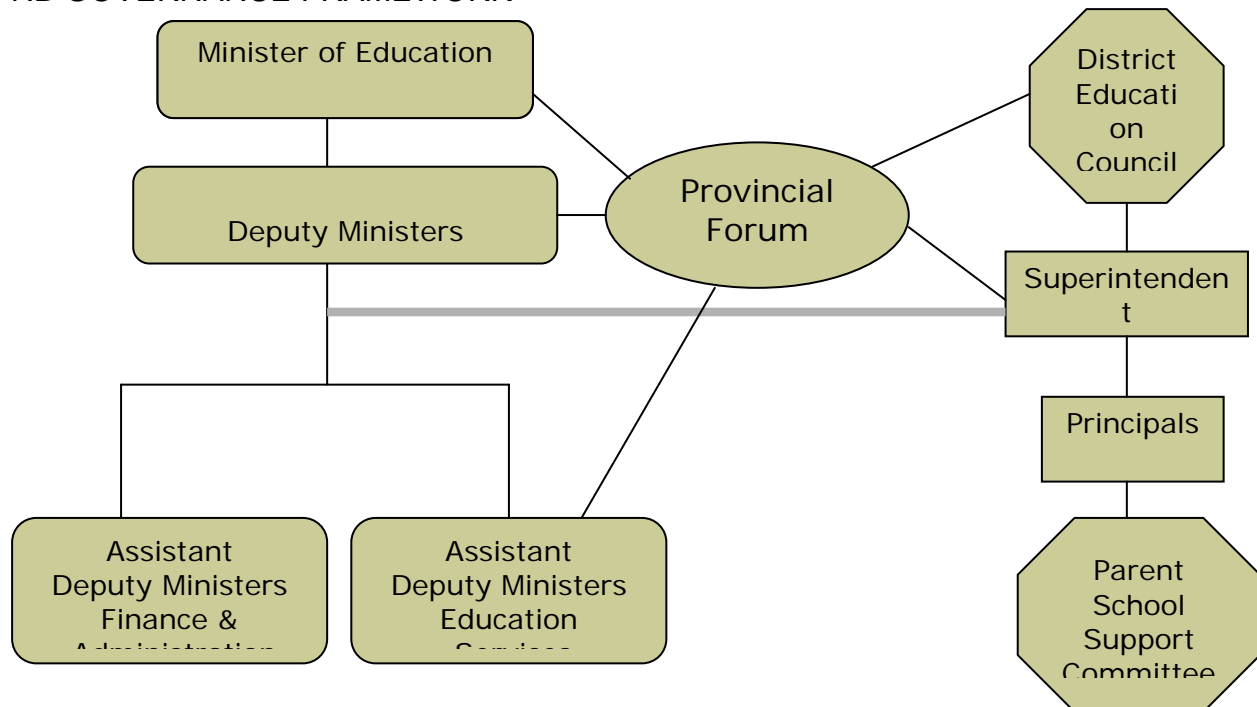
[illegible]

Minister of Education

Deputy Ministers

Provincial Forum

District Education Council

Superintendent

Principals

Parent School Support Committee

Assistant Deputy Ministers Finance & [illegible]

Assistant Deputy Ministers Education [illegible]